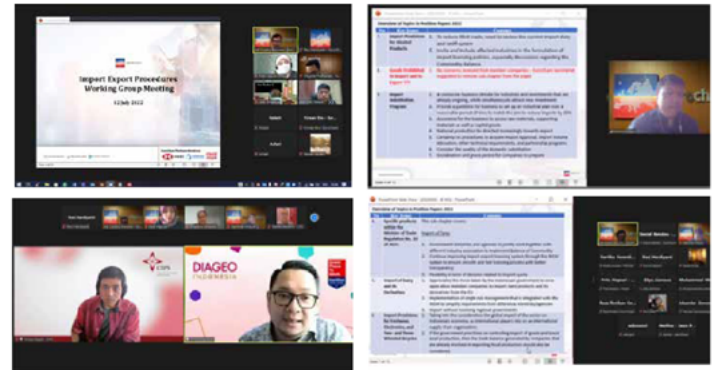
Import Export Procedures Working Group Meeting

12 July 2022

DIAGEO INDONESIA

CIPS

Overview of Topics in Position Papers 2022

Overview of Topics in Position Papers 2022

Import Restrictions for Alcohol Products

Import Substitution Program

Import of Heavy and Ore Derivatives

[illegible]